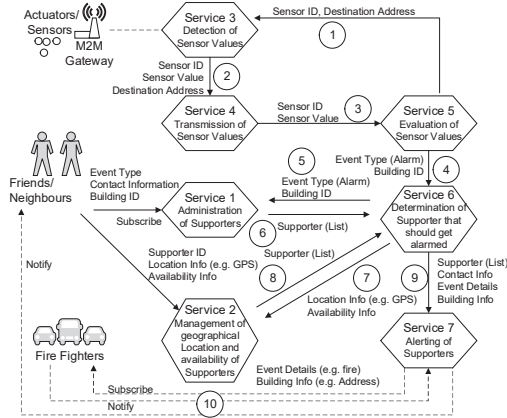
Actuators/ Sensors

M2M Gateway

Service 3
Detection of Sensor Values

Sensor ID, Destination Address

1

Sensor ID
Sensor Value
Destination Address

2

Service 4
Transmission of Sensor Values

Sensor ID
Sensor Value

3

Service 5
Evaluation of Sensor Values

Friends/ Neighbours

5

Event Type (Alarm)
Building ID

4

Event Type
Contact Information
Building ID

Event Type (Alarm)
Building ID

Subscribe

Service 1
Administration of Supporters

Service 6
Determination of Supporter that should get alarmed

6

Supporter (List)

Supporter (List)

Supporter ID
Location Info (e.g. GPS)
Availability Info

8

7

9

Supporter (List)
Contact Info
Event Details
Building Info

Notify

Location Info (e.g. GPS)
Availability Info

Service 2
Management of geographical Location and availability of Supporters

Service 7
Alerting of Supporters

Fire Fighters

Event Details (e.g. fire)
Building Info (e.g. Address)

Subscribe

Notify

10